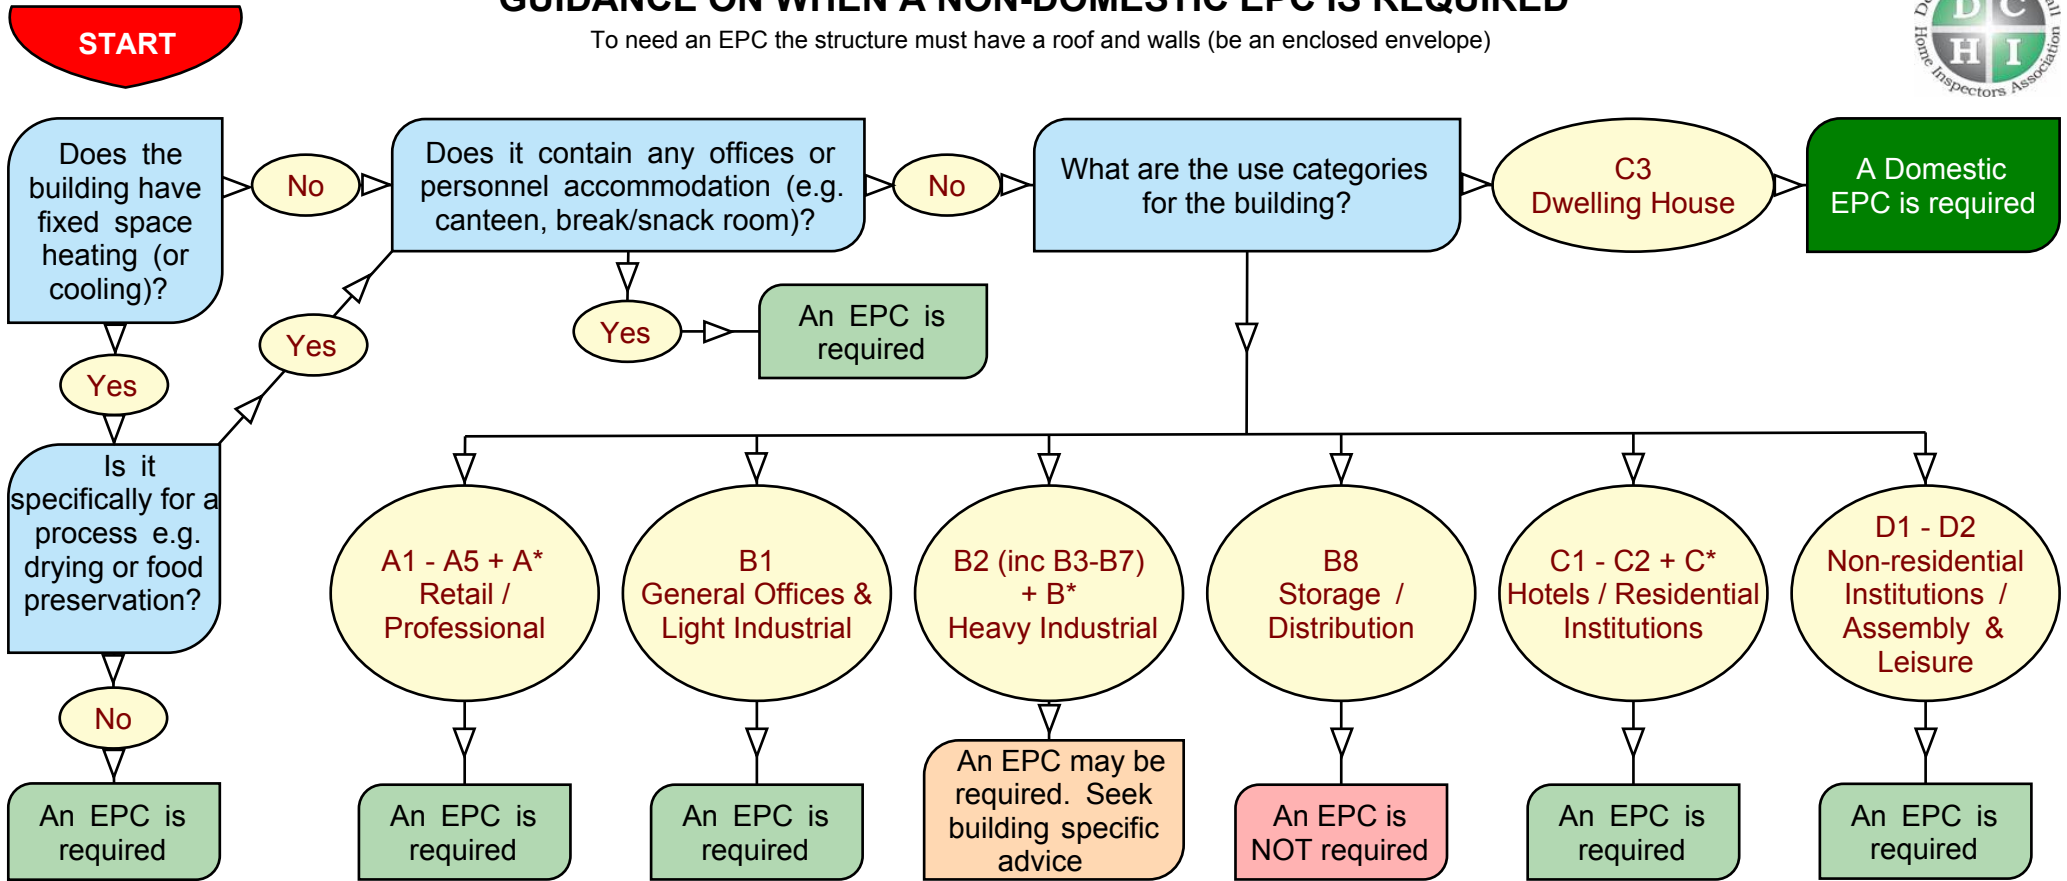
START

GUIDANCE ON WHEN A NON-DOMESTIC EPC IS REQUIRED
To need an EPC the structure must have a roof and walls (be an enclosed envelope)

D C H I
Home Inspectors Association

Does the building have fixed space heating (or cooling)?

No

Does it contain any offices or personnel accommodation (e.g. canteen, break/snack room)?

No

What are the use categories for the building?

C3
Dwelling House

A Domestic EPC is required

Yes

Yes

An EPC is required

Yes

Is it specifically for a process e.g. drying or food preservation?

No

An EPC is required

A1 - A5 + A*
Retail / Professional

An EPC is required

B1
General Offices & Light Industrial

An EPC is required

B2 (inc B3-B7) + B*
Heavy Industrial

An EPC may be required. Seek building specific advice

B8
Storage / Distribution

An EPC is NOT required

C1 - C2 + C*
Hotels / Residential Institutions

An EPC is required

D1 - D2
Non-residential Institutions / Assembly & Leisure

An EPC is required